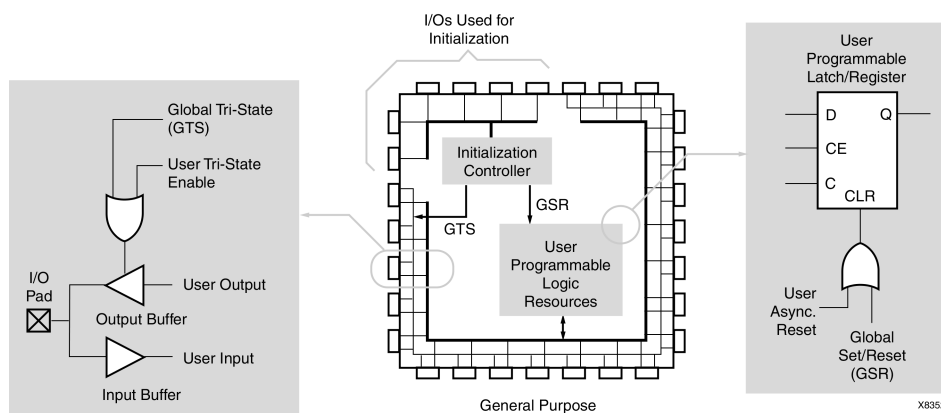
I/Os Used for Initialization

Global Tri-State (GTS)

User Tri-State Enable

I/O Pad

User Output

Output Buffer

User Input

Input Buffer

Initialization Controller

GSR

GTS

User Programmable Logic Resources

General Purpose

User Programmable Latch/Register

D

Q

CE

C

CLR

User Async. Reset

Global Set/Reset (GSR)

X835